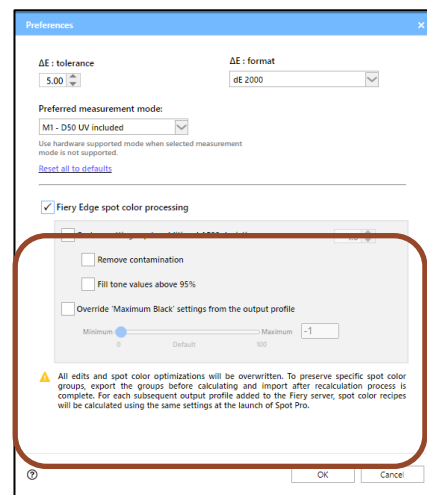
Preferences

ΔE : tolerance
5.00

ΔE : format
dE 2000

Preferred measurement mode:
M1 - D50 UV included
Use hardware supported mode when selected measurement mode is not supported.

Reset all to defaults

Fiery Edge spot color processing

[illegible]

Remove contamination

Fill tone values above 95%

Override 'Maximum Black' settings from the output profile

Minimum
Maximum
-1
0
Default
100

All edits and spot color optimizations will be overwritten. To preserve specific spot color groups, export the groups before calculating and import after recalculation process is complete. For each subsequent output profile added to the Fiery server, spot color recipes will be calculated using the same settings at the launch of Spot Pro.

OK
Cancel